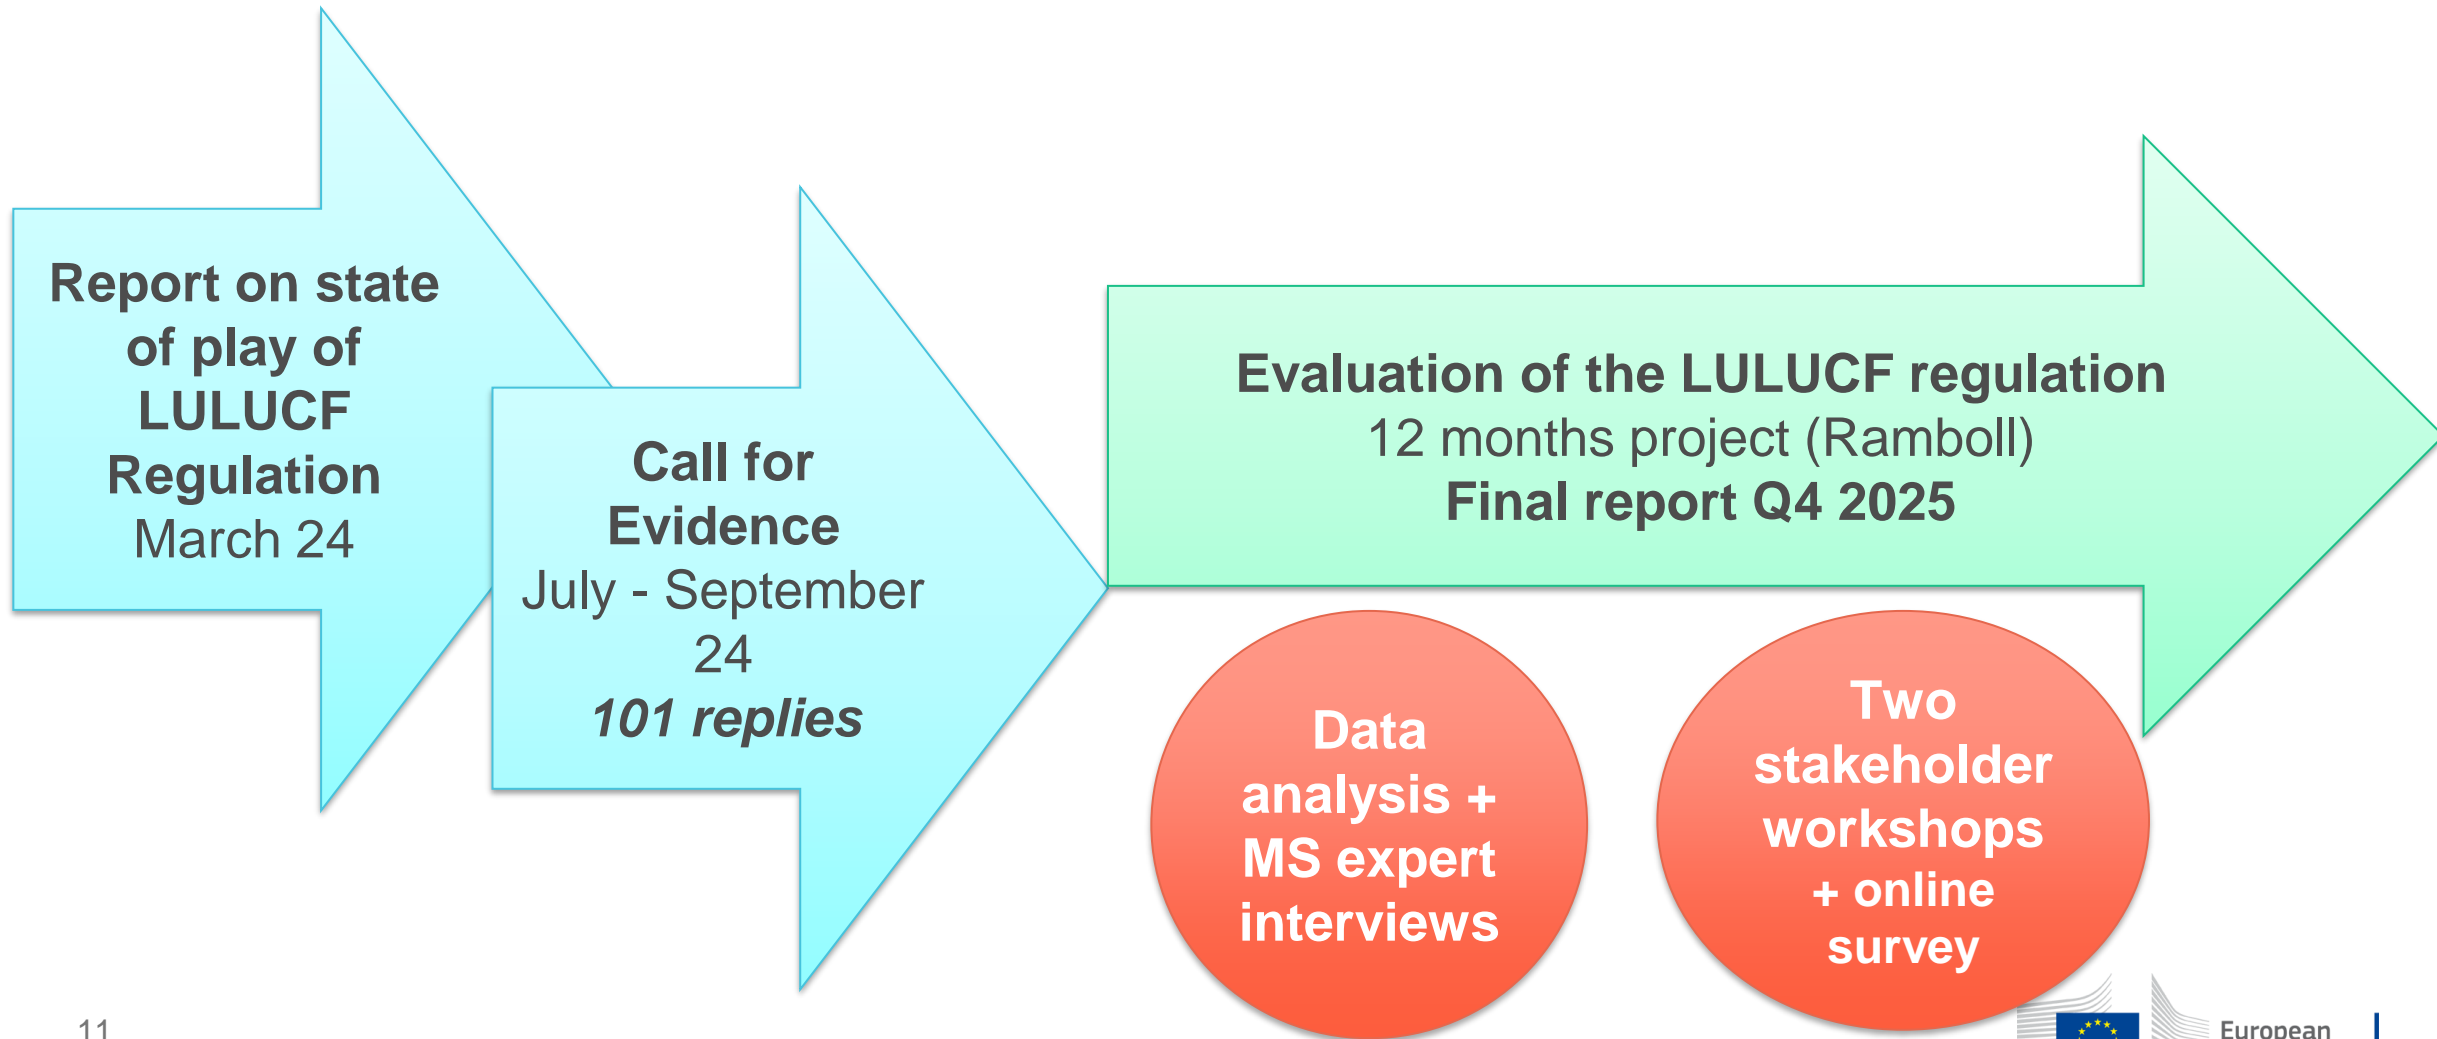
Report on state of play of LULUCF Regulation
March 24

Call for Evidence
July - September 24
101 replies

Evaluation of the LULUCF regulation
12 months project (Ramboll)
Final report Q4 2025

Data analysis + MS expert interviews

Two stakeholder workshops + online survey

11

European